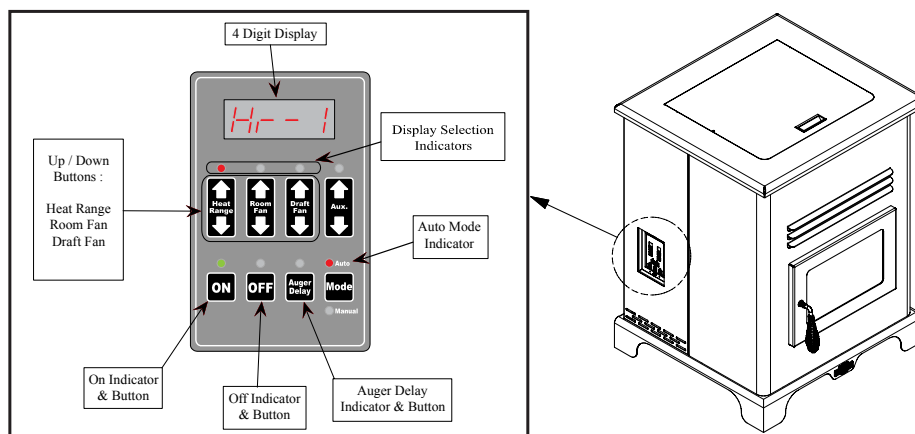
4 Digit Display

Hr- - 1

Display Selection Indicators

Up / Down Buttons :

Heat Range
Room Fan
Draft Fan

Heat Range

Room Fan

Draft Fan

Aux.

Auto Mode Indicator

Auto

ON

OFF

Auger Delay

Mode

Manual

On Indicator & Button

Off Indicator & Button

Auger Delay Indicator & Button